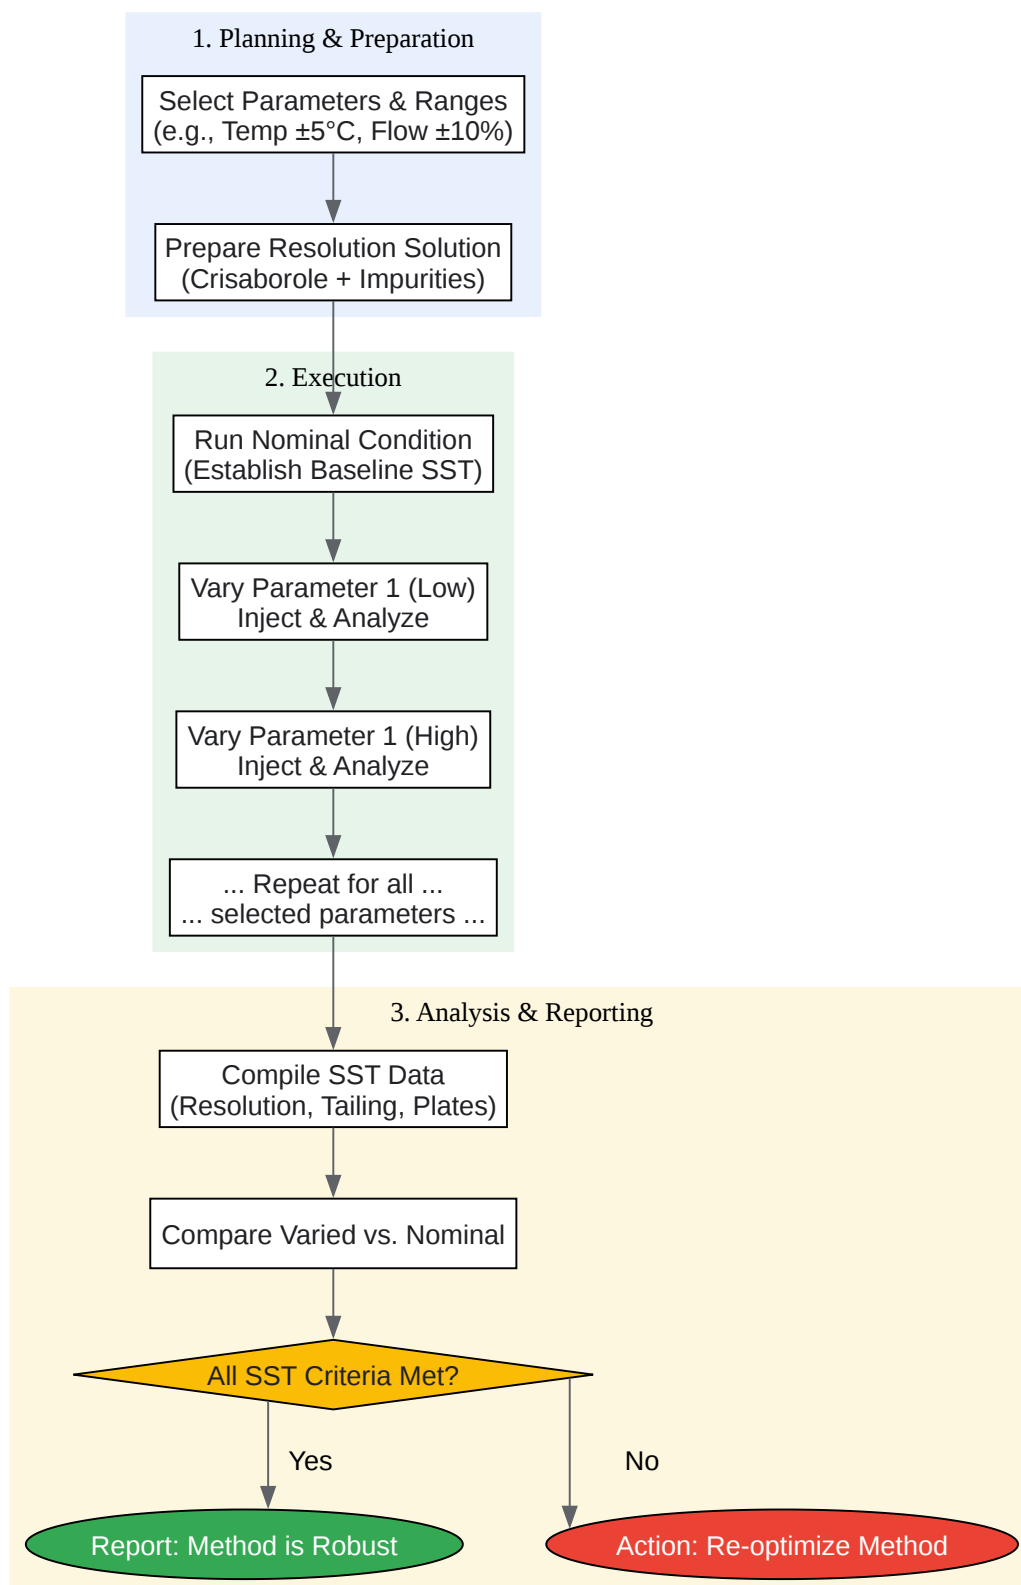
1. Planning & Preparation

Select Parameters & Ranges (e.g., Temp ±5°C, Flow ±10%)

Prepare Resolution Solution (Crisaborole + Impurities)

2. Execution

Run Nominal Condition (Establish Baseline SST)

Vary Parameter 1 (Low) Inject & Analyze

Vary Parameter 1 (High) Inject & Analyze

... Repeat for all ... ... selected parameters ...

3. Analysis & Reporting

Compile SST Data (Resolution, Tailing, Plates)

Compare Varied vs. Nominal

All SST Criteria Met?

Yes

No

Report: Method is Robust

Action: Re-optimize Method